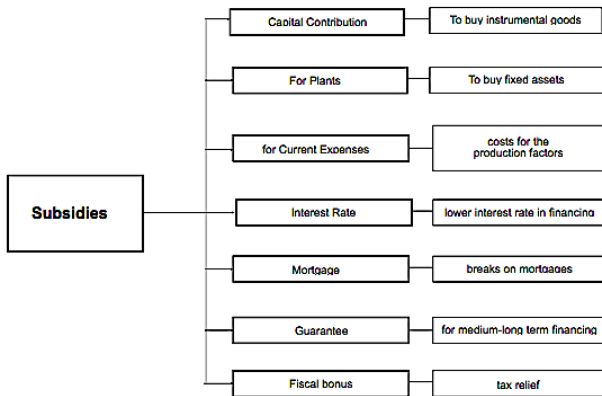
Subsidies

Capital Contribution
To buy instrumental goods

For Plants
To buy fixed assets

for Current Expenses
costs for the production factors

Interest Rate
lower interest rate in financing

Mortgage
breaks on mortgages

Guarantee
for medium-long term financing

Fiscal bonus
tax relief